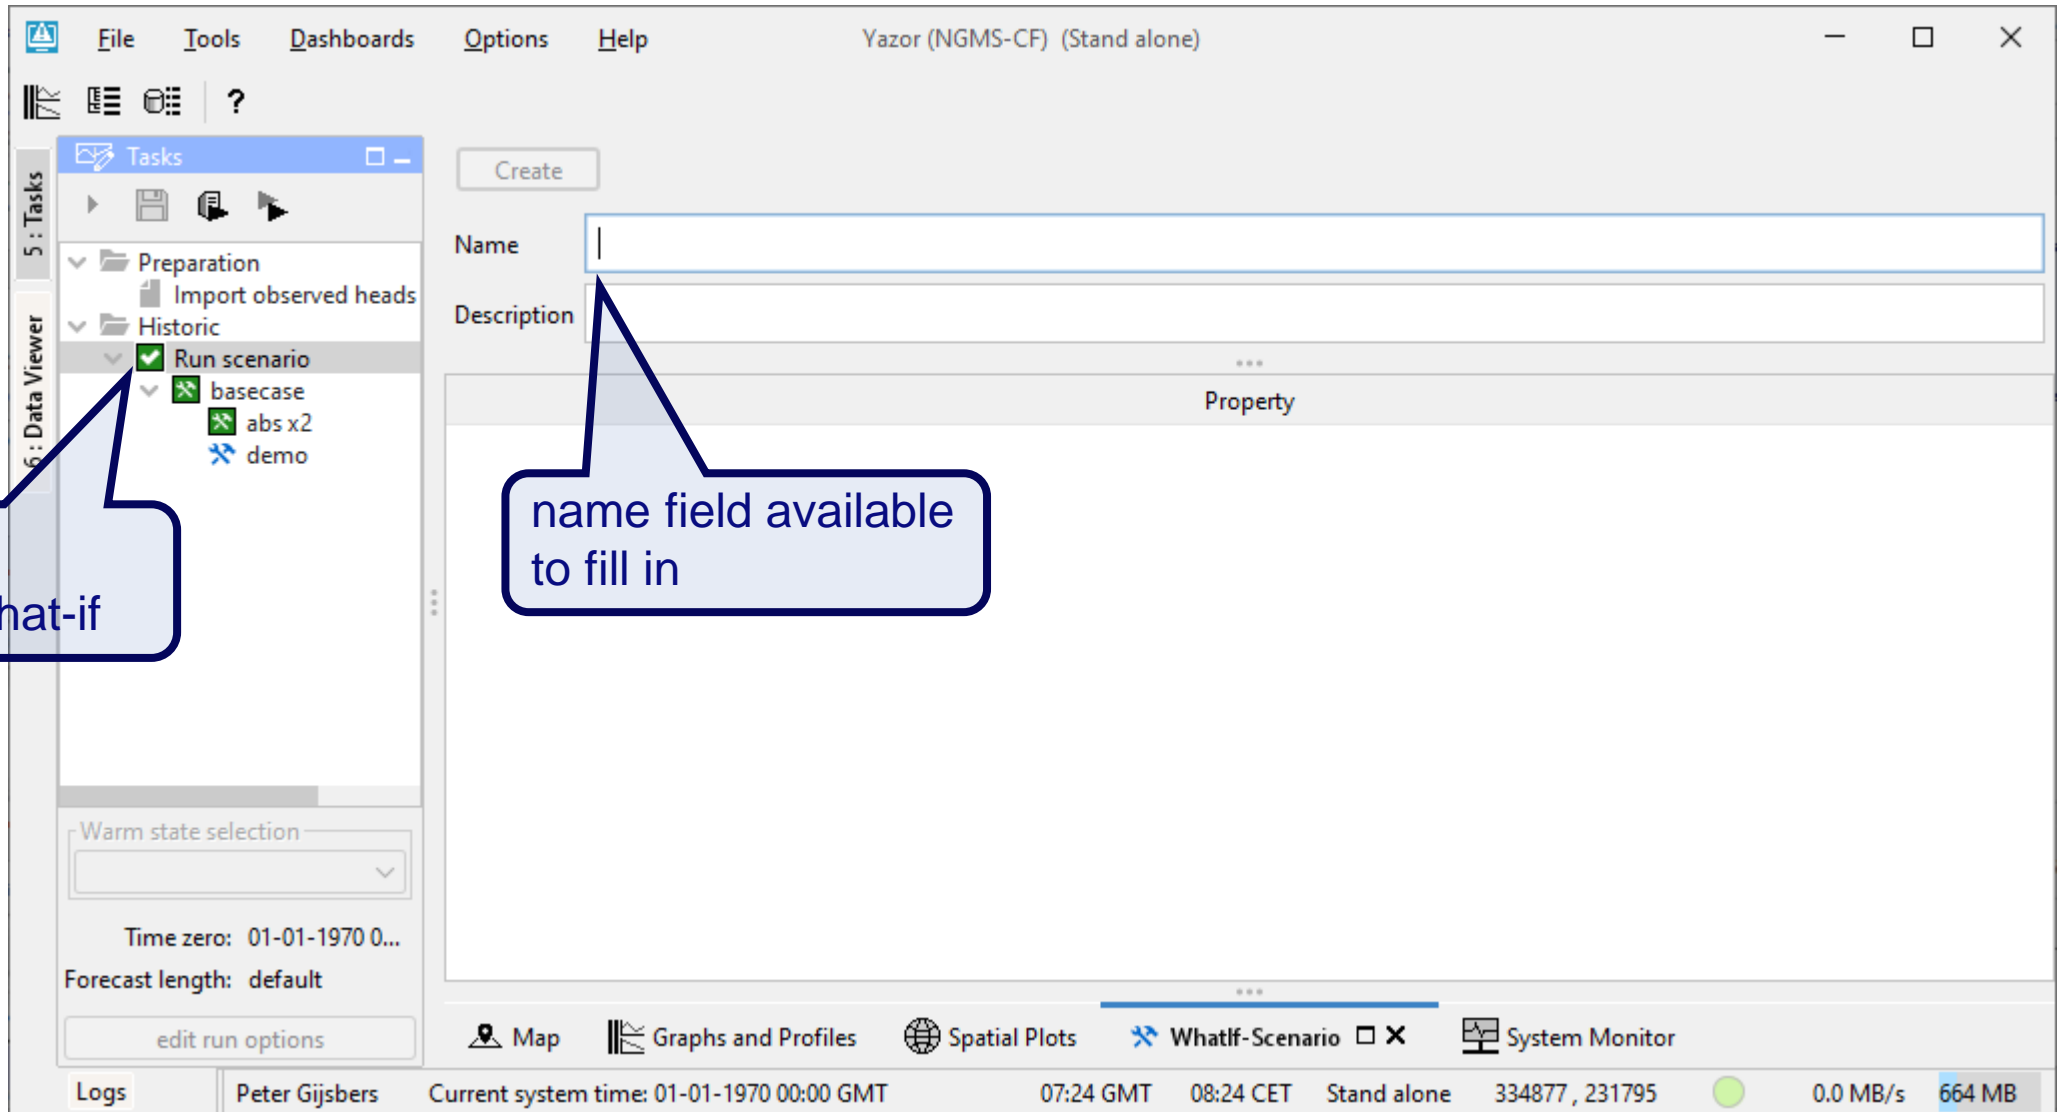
File Tools Dashboards Options Help Yazor (NGMS-CF) (Stand alone)

?

5 : Tasks

6 : Data Viewer

Tasks

Preparation
Import observed heads
Historic
Run scenario
basecase
abs x2
demo

hat-if

Warm state selection

Time zero: 01-01-1970 0...
Forecast length: default

edit run options

Create

Name

Description

Property

name field available to fill in

Map Graphs and Profiles Spatial Plots WhatIf-Scenario System Monitor

Logs Peter Gijsbers Current system time: 01-01-1970 00:00 GMT 07:24 GMT 08:24 CET Stand alone 334877 , 231795 0.0 MB/s 664 MB